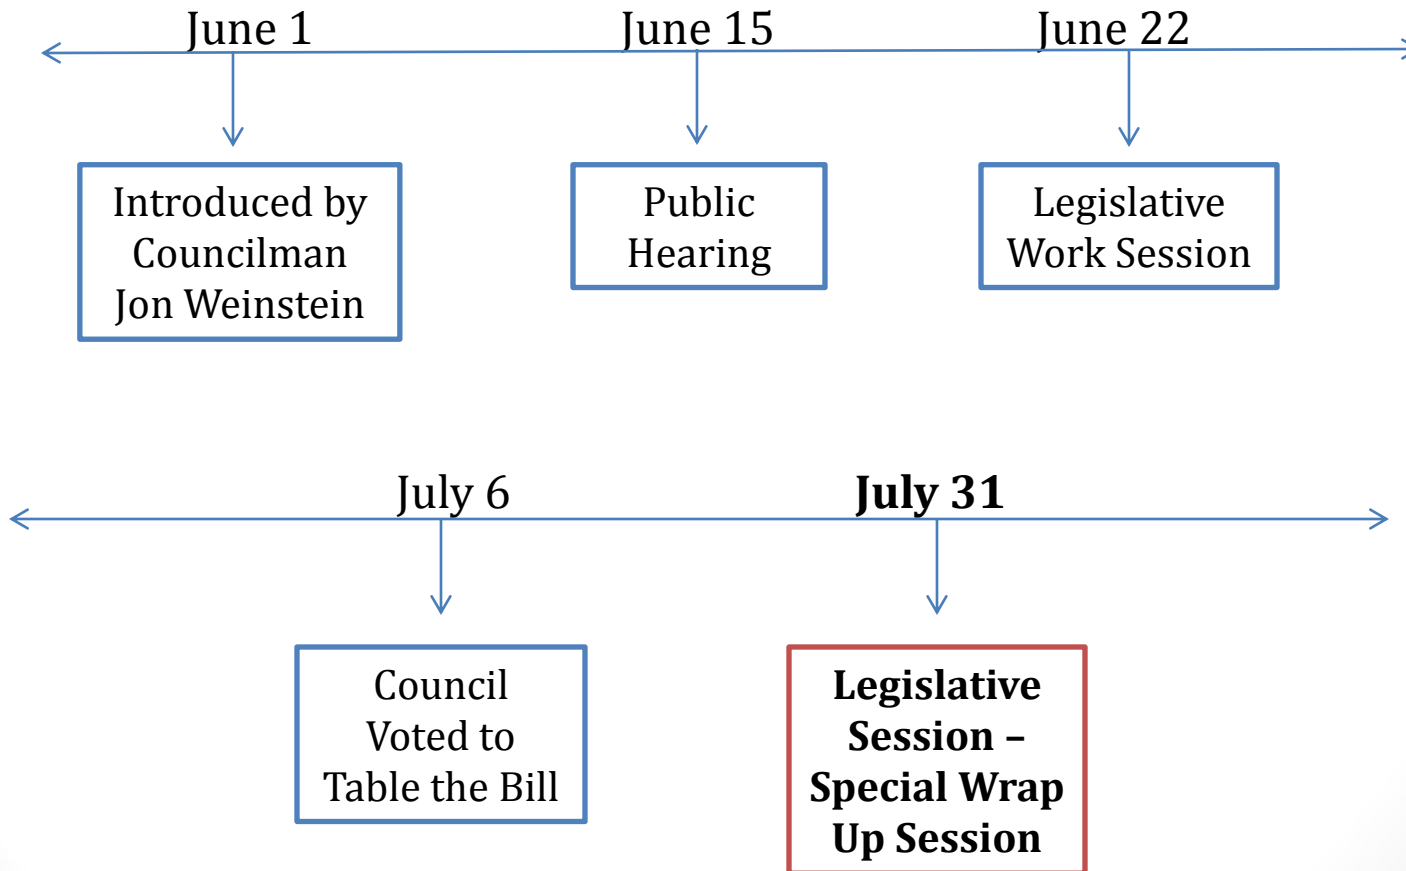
June 1
June 15
June 22

Introduced by Councilman Jon Weinstein

Public Hearing

Legislative Work Session

July 6
July 31

Council Voted to Table the Bill

Legislative Session – Special Wrap Up Session